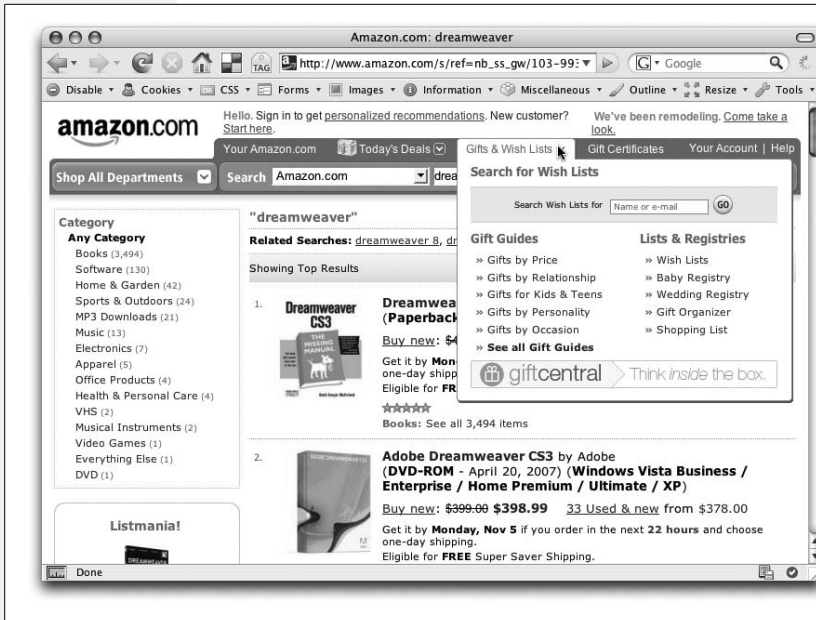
Amazon.com: dreamweaver

TAG http://www.amazon.com/s/ref=nb_ss_gw/103-99 Google

Disable Cookies CSS Forms Images Information Miscellaneous Outline Resize Tools

amazon.com

Hello. Sign in to get personalized recommendations. New customer? Start here.

We've been remodeling. Come take a look.

Your Amazon.com Today's Deals Gifts & Wish Lists Gift Certificates Your Account | Help

Shop All Departments Search Amazon.com drea

Search for Wish Lists

Search Wish Lists for Name or e-mail GO

Gift Guides
» Gifts by Price
» Gifts by Relationship
» Gifts for Kids & Teens
» Gifts by Personality
» Gifts by Occasion
» See all Gift Guides

Lists & Registries
» Wish Lists
» Baby Registry
» Wedding Registry
» Gift Organizer
» Shopping List

giftcentral Think inside the box.

Category
Any Category
Books (3,494)
Software (130)
Home & Garden (42)
Sports & Outdoors (24)
MP3 Downloads (21)
Music (13)
Electronics (7)
Apparel (5)
Office Products (4)
Health & Personal Care (4)
VHS (2)
Musical Instruments (2)
Video Games (1)
Everything Else (1)
DVD (1)

Listmania!

"dreamweaver"

Related Searches: dreamweaver 8, dr

Showing Top Results

1. Dreamweaver CS3 THE MISSING MANUAL

Dreamwea (Paperback

Buy new: $4

Get it by Mon one-day shipp Eligible for FR

Books: See all 3,494 items

2. Adobe Dreamweaver CS3 by Adobe (DVD-ROM - April 20, 2007) (Windows Vista Business / Enterprise / Home Premium / Ultimate / XP)

Buy new: $399.00 $398.99 33 Used & new from $378.00

Get it by Monday, Nov 5 if you order in the next 22 hours and choose one-day shipping.
Eligible for FREE Super Saver Shipping.

Done